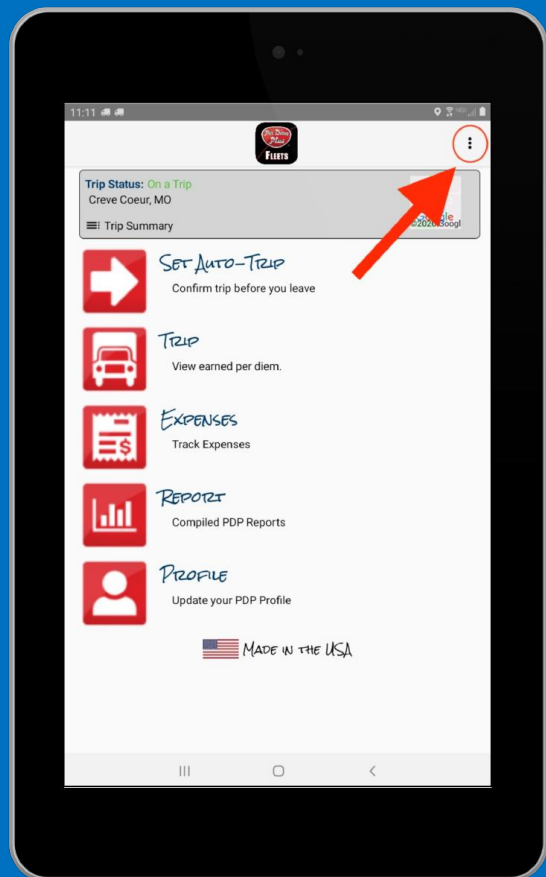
11:11

Per Diem Plus
FLEETS

Trip Status: On a Trip
Creve Coeur, MO
Trip Summary

Google
©2020 Googl

SET AUTO-TRIP
Confirm trip before you leave

TRIP
View earned per diem.

EXPENSES
Track Expenses

REPORT
Compiled PDP Reports

PROFILE
Update your PDP Profile

MADE IN THE USA